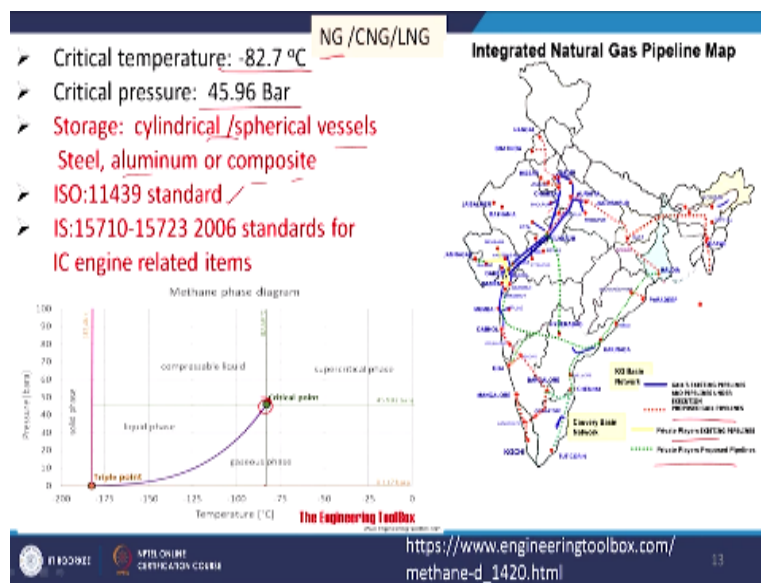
NG /CNG/LNG

- Critical temperature: -82.7 ºC
- Critical pressure: 45.96 Bar
- Storage: cylindrical /spherical vessels Steel, aluminum or composite
- ISO:11439 standard
- IS:15710-15723 2006 standards for IC engine related items

Methane phase diagram

compressible liquid

supercritical phase

critical point

solid phase

liquid phase

gaseous phase

Triple point

Pressure (bara)

Temperature (°C)

100, 90, 80, 70, 60, 50, 40, 30, 20, 10, 0

-200, -175, -150, -125, -100, -75, -50, -25, 0

The Engineering ToolBox

Integrated Natural Gas Pipeline Map

KG Basin Network

Cauvery Basin Network

KOCHI

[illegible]

IIT ROORKEE

NPTEL ONLINE CERTIFICATION COURSE

https://www.engineeringtoolbox.com/methane-d_1420.html

13